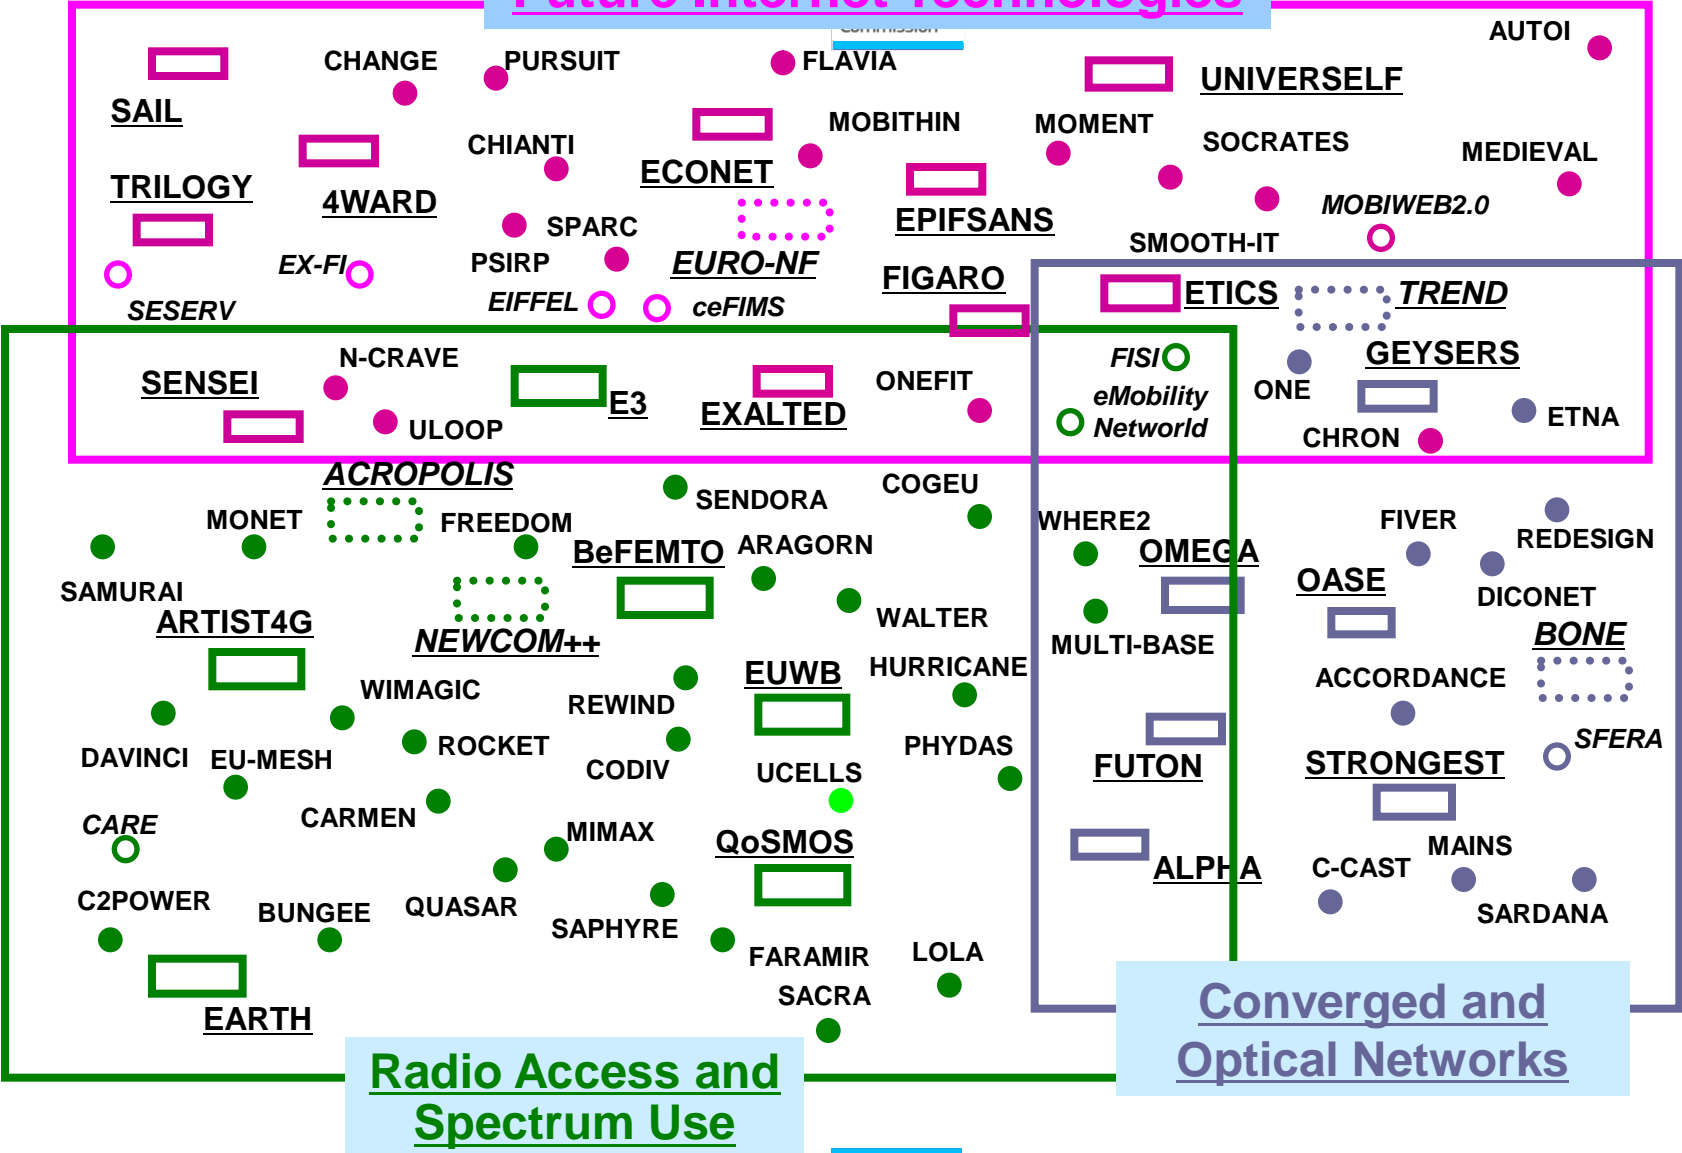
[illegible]

AUTOI

CHANGE
PURSUIT
FLAVIA
UNIVERSELF
SAIL
MOBITHIN
MOMENT
CHIANTI
ECONET
SOCRATES
MEDIEVAL
TRILOGY
4WARD
EPIFSANS
SPARC
MOBIWEB2.0
SMOOTH-IT
EX-FI
PSIRP
EURO-NF
FIGARO
EIFFEL
ceFIMS
SESERV
ETICS
TREND
FISI
N-CRAVE
SENSEI
E3
ONEFIT
GEYSERS
eMobility Networld
ONE
EXALTED
ETNA
ULOOP
CHRON
ACROPOLIS
SENDORA
COGEU
MONET
FREEDOM
WHERE2
FIVER
REDESIGN
BeFEMTO
ARAGORN
OMEGA
OASE
SAMURAI
DICONET
ARTIST4G
WALTER
NEWCOM++
MULTI-BASE
BONE
EUWB
HURRICANE
ACCORDANCE
WIMAGIC
REWIND
SFERA
PHYDAS
DAVINCI
EU-MESH
ROCKET
FUTON
STRONGEST
CODIV
UCELLS
CARE
CARMEN
MIMAX
QoSMOS
MAINS
ALPHA
C-CAST
C2POWER
BUNGEE
QUASAR
SAPHYRE
SARDANA
LOLA
FARAMIR
SACRA
EARTH
Converged and Optical Networks
Radio Access and Spectrum Use